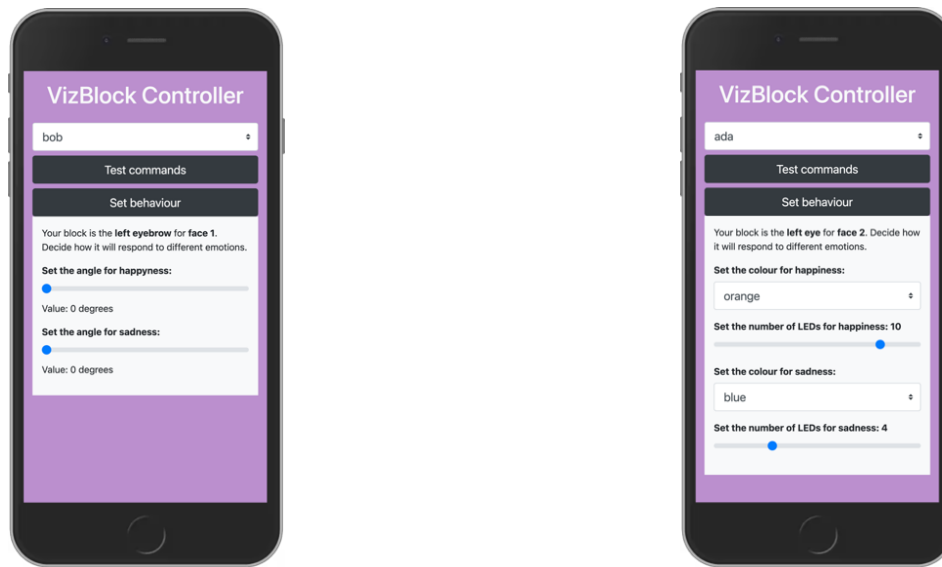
VizBlock Controller

bob

Test commands

Set behaviour

Your block is the **left eyebrow** for **face 1**. Decide how it will respond to different emotions.

**Set the angle for happyness:**

Value: 0 degrees

**Set the angle for sadness:**

Value: 0 degrees

VizBlock Controller

ada

Test commands

Set behaviour

Your block is the **left eye** for **face 2**. Decide how it will respond to different emotions.

**Set the colour for happiness:**

orange

**Set the number of LEDs for happiness: 10**

**Set the colour for sadness:**

blue

**Set the number of LEDs for sadness: 4**